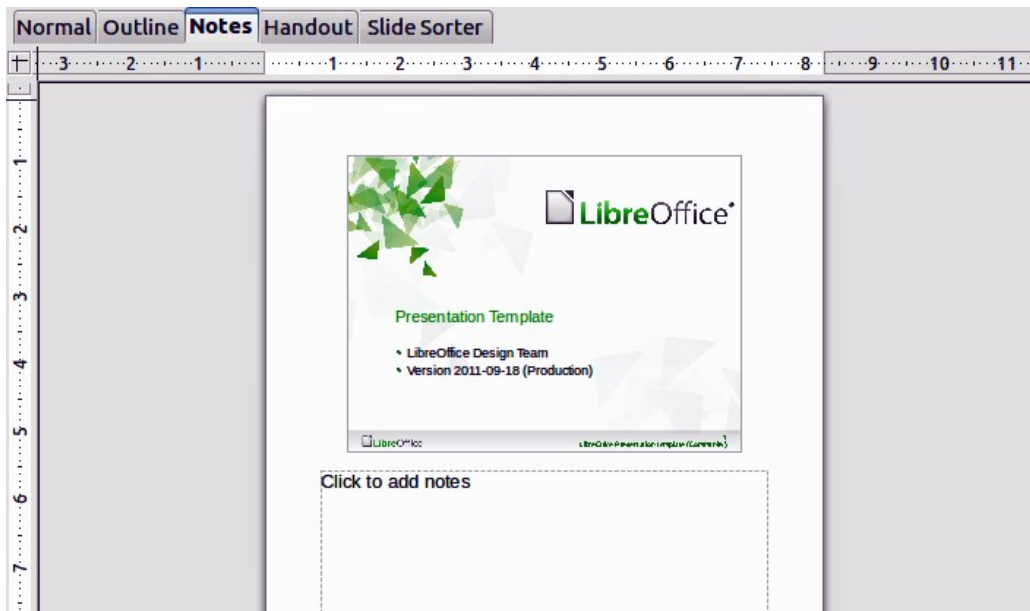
Normal Outline Notes Handout Slide Sorter

3 2 1 1 2 3 4 5 6 7 8 9 10 11

1 2 3 4 5 6 7

LibreOffice

Presentation Template

• LibreOffice Design Team
• Version 2011-09-18 (Production)

LibreOffice

LibreOffice Presentation Template (Commons)

Click to add notes